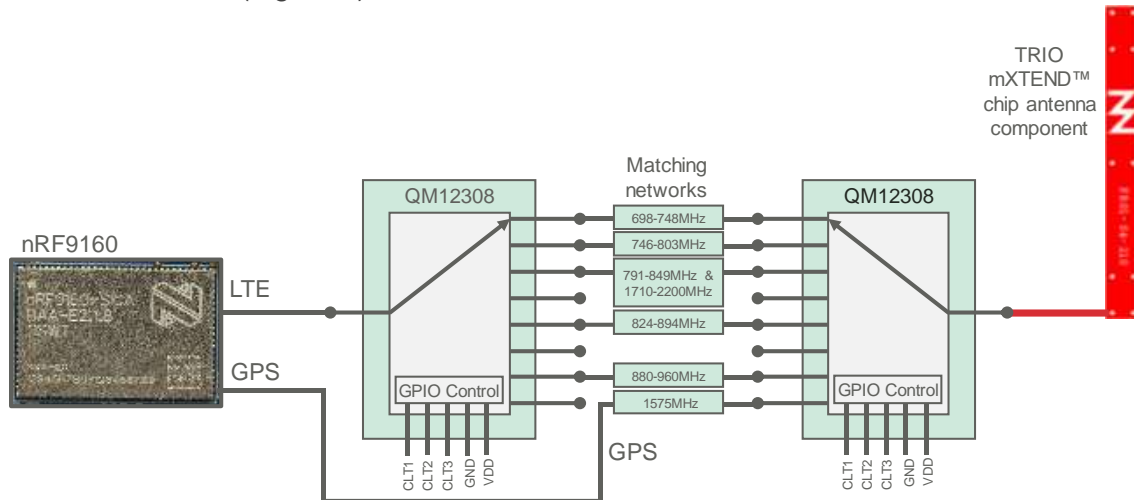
(Figure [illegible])

TRIO mXTEND™ chip antenna component

Matching networks

nRF9160

LTE

GPS

QM12308

QM12308

698-748MHz

746-803MHz

791-849MHz & 1710-2200MHz

824-894MHz

880-960MHz

1575MHz

GPIO Control

GPIO Control

CLT1 CLT2 CLT3 GND VDD

GPS

CLT1 CLT2 CLT3 GND VDD